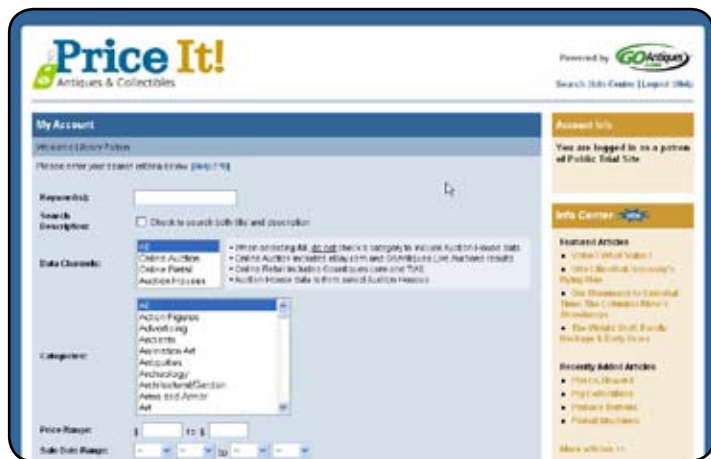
Price It!
Antiques & Collectibles

Powered by GOAntiques

Search Info Center | Logout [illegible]

My Account

Welcome Library Patron

Please enter your search criteria below. [Help? ?]

Keyword(s):

Search Description: Check to search both title and description

Data Channels:
All
Online Auction
Online Retail
Auction Houses

• When selecting All, do not check a category to include Auction House data
• Online Auction includes eBay.com and GoAntiques Live Auctions results
• Online Retail includes GoAntiques.com and TIAS
• Auction House data is from select Auction Houses

Categories:
All
Action Figures
Advertising
Accents
Animation Art
Antiquities
Archeology
Architectural/Garden
Arms and Armor
Art

Price Range: $ to $

Sale Date Range: to

Account Info

You are logged in as a patron of Public Trial Site

Info Center NEW

Featured Articles
• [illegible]
• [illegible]
• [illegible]
• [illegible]

Recently Added Articles
• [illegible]
• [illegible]
• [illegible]
• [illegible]

More articles >>